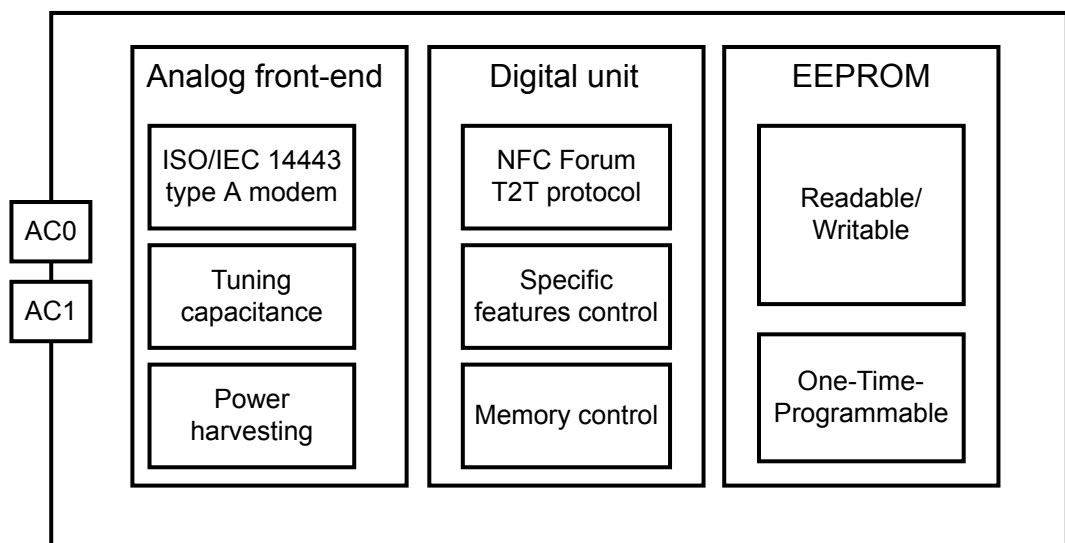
AC0
AC1

Analog front-end

ISO/IEC 14443 type A modem

Tuning capacitance

Power harvesting

Digital unit

NFC Forum T2T protocol

Specific features control

Memory control

EEPROM

Readable/ Writable

One-Time-Programmable